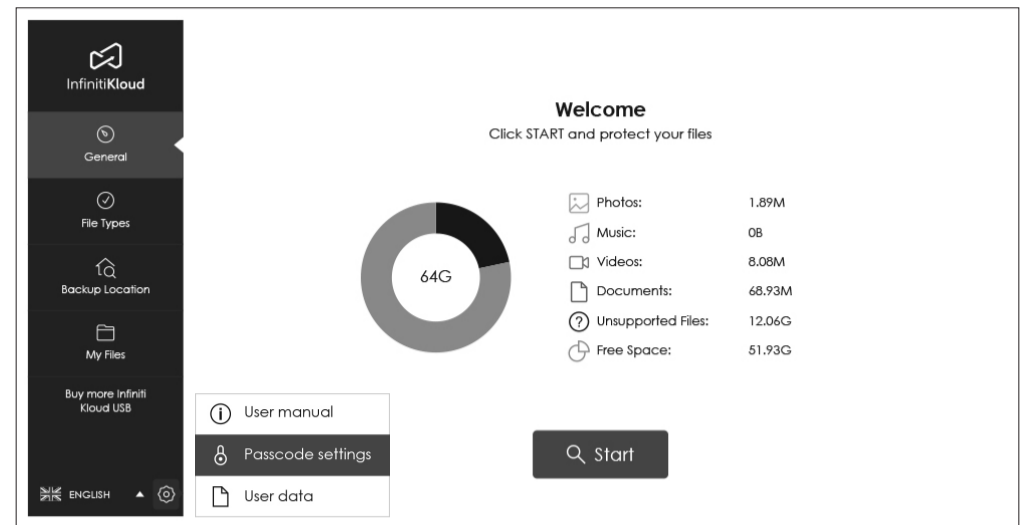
InfinitiKloud

General

File Types

Backup Location

My Files

Buy more Infiniti Kloud USB

ENGLISH

Welcome
Click START and protect your files

64G

| | |
|---|---|
| Photos: | 1.89M |
| Music: | 0B |
| Videos: | 8.08M |
| Documents: | 68.93M |
| Unsupported Files: | 12.06G |
| Free Space: | 51.93G |

User manual
Passcode settings
User data

Start